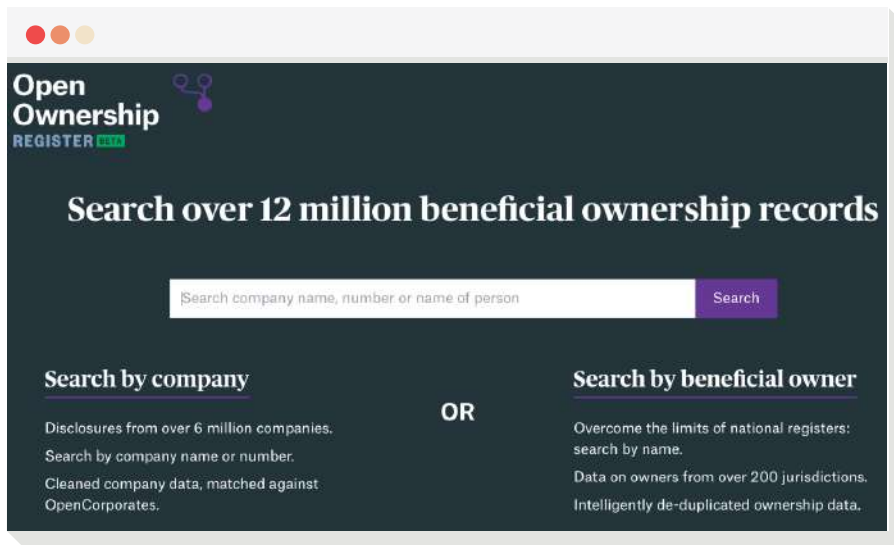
Open Ownership
REGISTER BETA

Search over 12 million beneficial ownership records

Search company name, number or name of person

Search

Search by company

Disclosures from over 6 million companies.

Search by company name or number.

Cleaned company data, matched against OpenCorporates.

OR

Search by beneficial owner

Overcome the limits of national registers: search by name.

Data on owners from over 200 jurisdictions.

Intelligently de-duplicated ownership data.